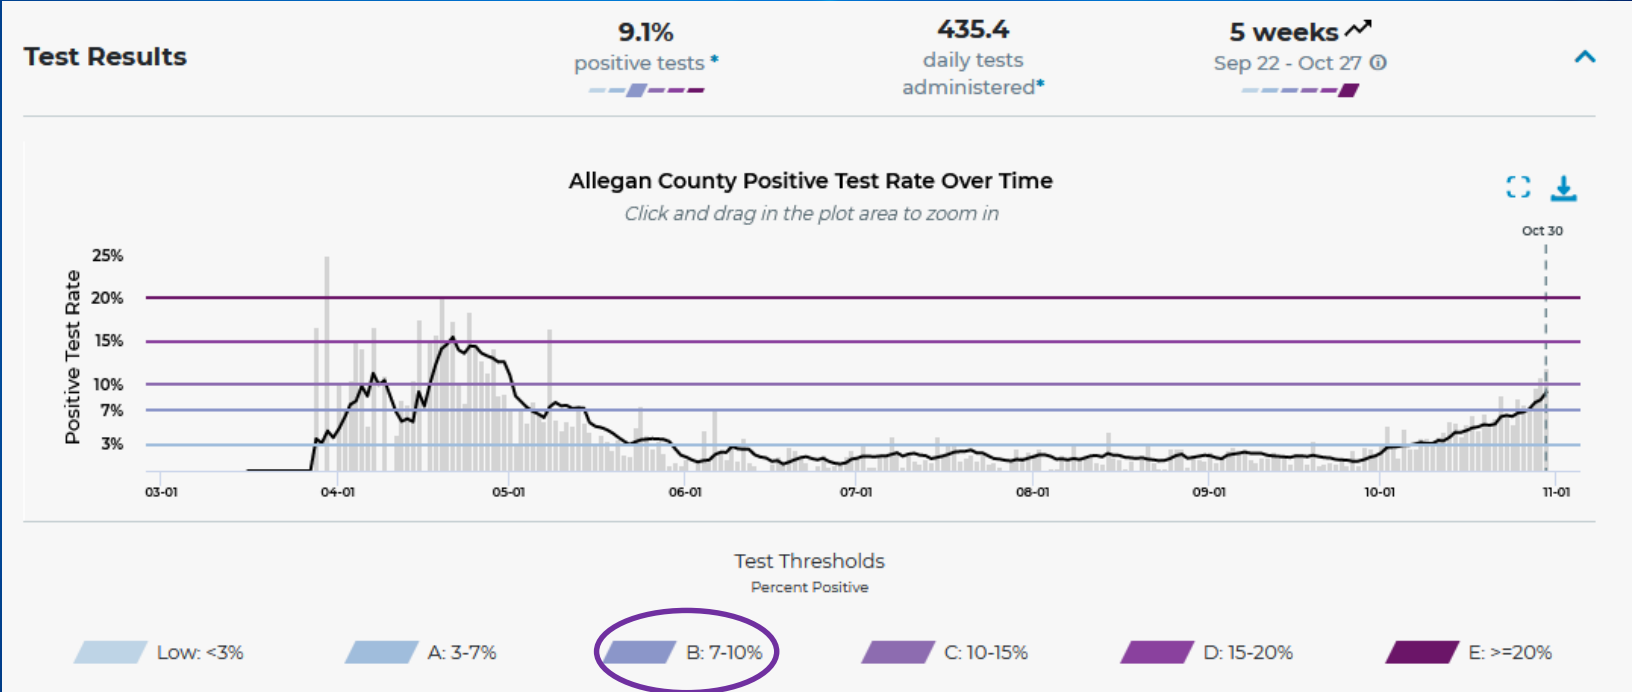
Test Results

9.1%
positive tests *

435.4
daily tests administered*

5 weeks
Sep 22 - Oct 27

Allegan County Positive Test Rate Over Time
Click and drag in the plot area to zoom in

Oct 30

Positive Test Rate
25%
20%
15%
10%
7%
3%

03-01 04-01 05-01 06-01 07-01 08-01 09-01 10-01 11-01

Test Thresholds
Percent Positive

Low: <3%
A: 3-7%
B: 7-10%
C: 10-15%
D: 15-20%
E: >=20%